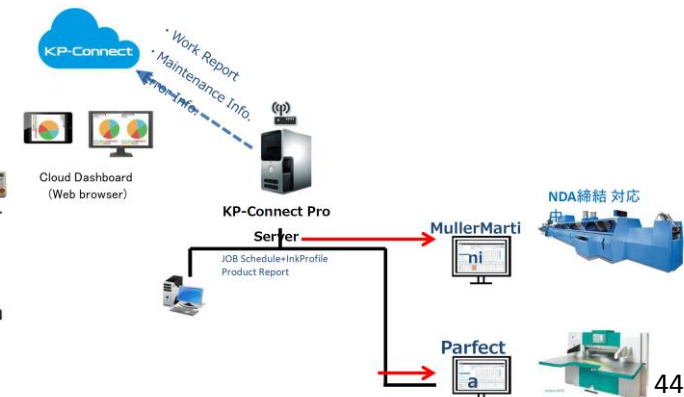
KP-Connect

・Work Report
・Maintenance Info.
・Error Info.

Cloud Dashboard
(Web browser)

KP-Connect Pro
Server

JOB Schedule+InkProfile
Product Report

MullerMarti
ni

NDA締結 対応中

Parfect
a

44